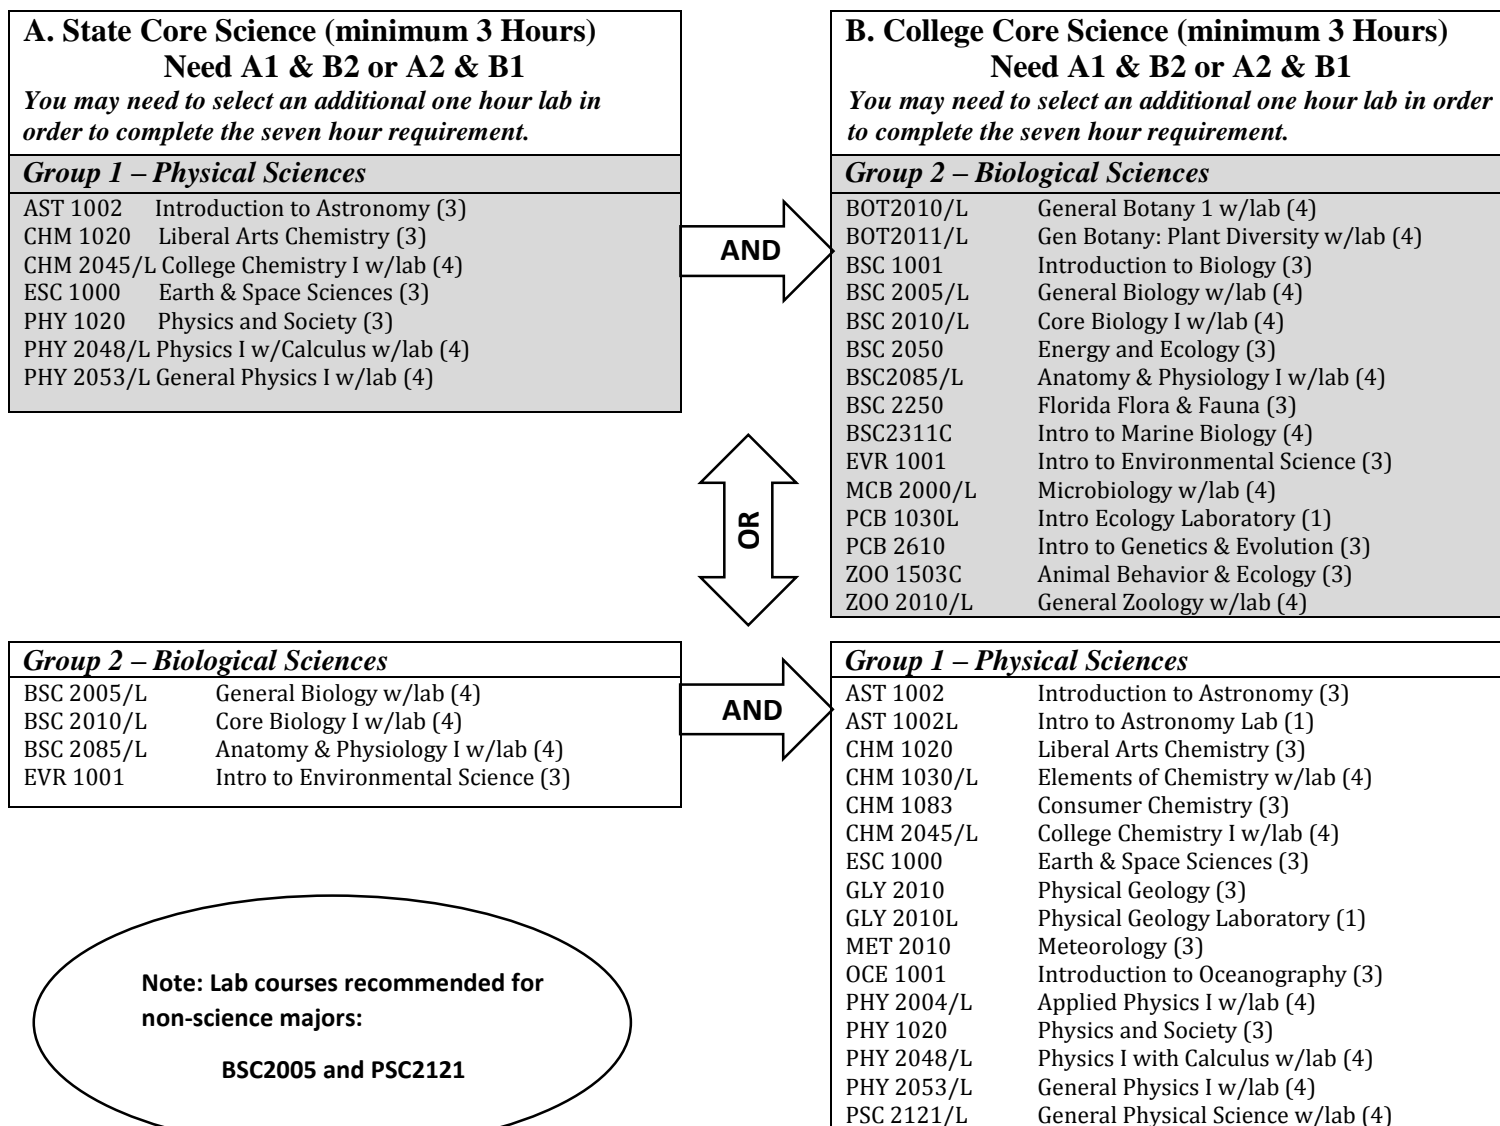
A. State Core Science (minimum 3 Hours)
Need A1 & B2 or A2 & B1
You may need to select an additional one hour lab in order to complete the seven hour requirement.

Group 1 – Physical Sciences

AST 1002 Introduction to Astronomy (3)
CHM 1020 Liberal Arts Chemistry (3)
CHM 2045/L College Chemistry I w/lab (4)
ESC 1000 Earth & Space Sciences (3)
PHY 1020 Physics and Society (3)
PHY 2048/L Physics I w/Calculus w/lab (4)
PHY 2053/L General Physics I w/lab (4)

AND

B. College Core Science (minimum 3 Hours)
Need A1 & B2 or A2 & B1
You may need to select an additional one hour lab in order to complete the seven hour requirement.

Group 2 – Biological Sciences

| | |
|---|---|
| BOT2010/L | General Botany 1 w/lab (4) |
| BOT2011/L | Gen Botany: Plant Diversity w/lab (4) |
| BSC 1001 | Introduction to Biology (3) |
| BSC 2005/L | General Biology w/lab (4) |
| BSC 2010/L | Core Biology I w/lab (4) |
| BSC 2050 | Energy and Ecology (3) |
| BSC2085/L | Anatomy & Physiology I w/lab (4) |
| BSC 2250 | Florida Flora & Fauna (3) |
| BSC2311C | Intro to Marine Biology (4) |
| EVR 1001 | Intro to Environmental Science (3) |
| MCB 2000/L | Microbiology w/lab (4) |
| PCB 1030L | Intro Ecology Laboratory (1) |
| PCB 2610 | Intro to Genetics & Evolution (3) |
| ZOO 1503C | Animal Behavior & Ecology (3) |
| ZOO 2010/L | General Zoology w/lab (4) |

OR

Group 2 – Biological Sciences

| | |
|---|---|
| BSC 2005/L | General Biology w/lab (4) |
| BSC 2010/L | Core Biology I w/lab (4) |
| BSC 2085/L | Anatomy & Physiology I w/lab (4) |
| EVR 1001 | Intro to Environmental Science (3) |

AND

Group 1 – Physical Sciences

| | |
|---|---|
| AST 1002 | Introduction to Astronomy (3) |
| AST 1002L | Intro to Astronomy Lab (1) |
| CHM 1020 | Liberal Arts Chemistry (3) |
| CHM 1030/L | Elements of Chemistry w/lab (4) |
| CHM 1083 | Consumer Chemistry (3) |
| CHM 2045/L | College Chemistry I w/lab (4) |
| ESC 1000 | Earth & Space Sciences (3) |
| GLY 2010 | Physical Geology (3) |
| GLY 2010L | Physical Geology Laboratory (1) |
| MET 2010 | Meteorology (3) |
| OCE 1001 | Introduction to Oceanography (3) |
| PHY 2004/L | Applied Physics I w/lab (4) |
| PHY 1020 | Physics and Society (3) |
| PHY 2048/L | Physics I with Calculus w/lab (4) |
| PHY 2053/L | General Physics I w/lab (4) |
| PSC 2121/L | General Physical Science w/lab (4) |

Note: Lab courses recommended for non-science majors:

BSC2005 and PSC2121